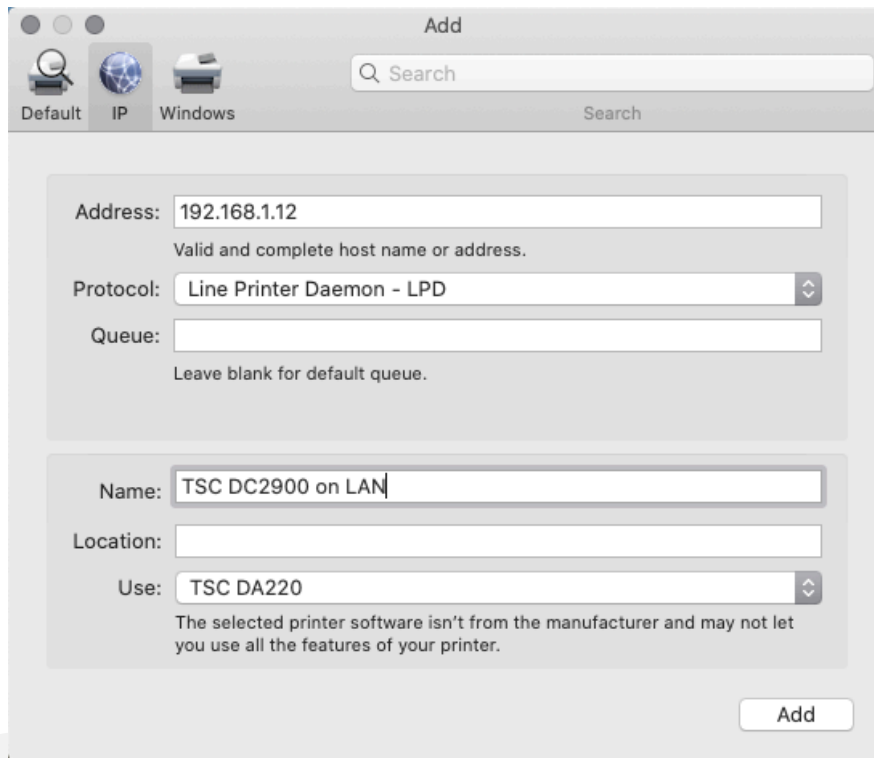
Add

Default IP Windows

Search

Search

Address: 192.168.1.12

Valid and complete host name or address.

Protocol: Line Printer Daemon - LPD

Queue:

Leave blank for default queue.

Name: TSC DC2900 on LAN

Location:

Use: TSC DA220

The selected printer software isn't from the manufacturer and may not let you use all the features of your printer.

Add